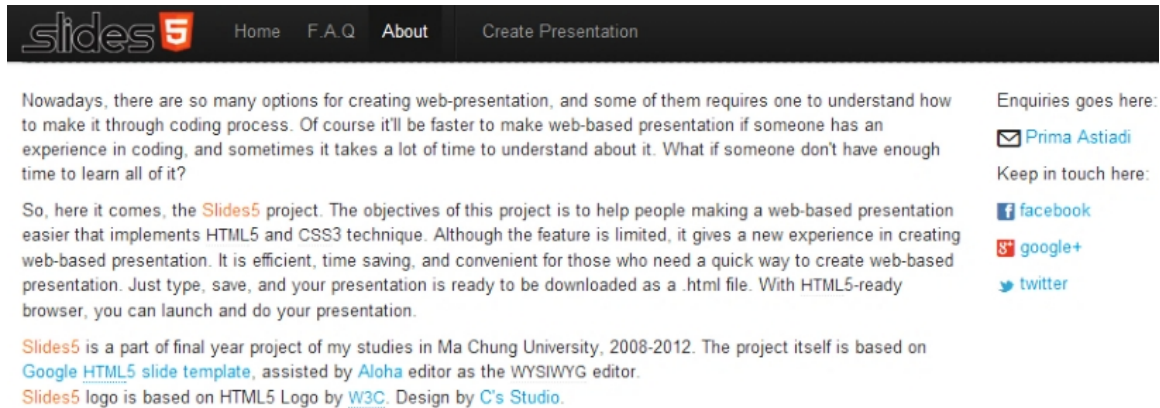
slides5 Home F.A.Q About Create Presentation

Nowadays, there are so many options for creating web-presentation, and some of them requires one to understand how to make it through coding process. Of course it'll be faster to make web-based presentation if someone has an experience in coding, and sometimes it takes a lot of time to understand about it. What if someone don't have enough time to learn all of it?

So, here it comes, the Slides5 project. The objectives of this project is to help people making a web-based presentation easier that implements HTML5 and CSS3 technique. Although the feature is limited, it gives a new experience in creating web-based presentation. It is efficient, time saving, and convenient for those who need a quick way to create web-based presentation. Just type, save, and your presentation is ready to be downloaded as a .html file. With HTML5-ready browser, you can launch and do your presentation.

Slides5 is a part of final year project of my studies in Ma Chung University, 2008-2012. The project itself is based on Google HTML5 slide template, assisted by Aloha editor as the WYSIWYG editor.
Slides5 logo is based on HTML5 Logo by W3C. Design by C's Studio.

Enquiries goes here:
Prima Astiadi
Keep in touch here:
facebook
google+
twitter